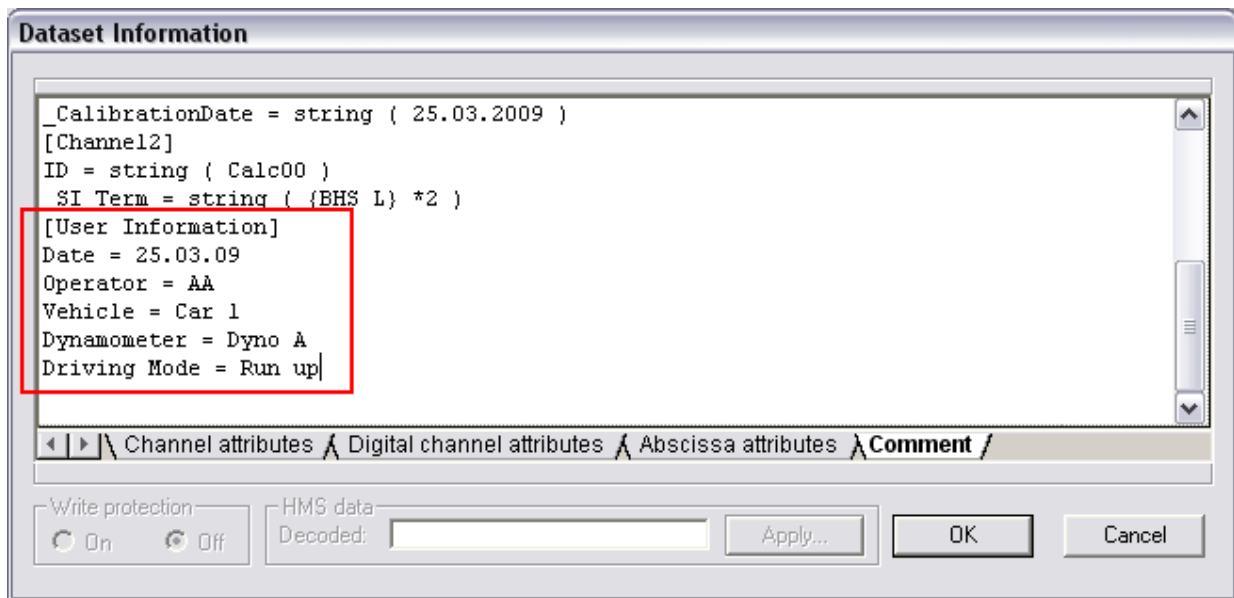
Dataset Information

_CalibrationDate = string ( 25.03.2009 )
[Channel2]
ID = string ( Calc00 )
SI Term = string ( {BHS L} *2 )
[User Information]
Date = 25.03.09
Operator = AA
Vehicle = Car 1
Dynamometer = Dyno A
Driving Mode = Run up

Channel attributes | Digital channel attributes | Abscissa attributes | Comment

Write protection
On
Off

HMS data
Decoded:
Apply...

OK
Cancel